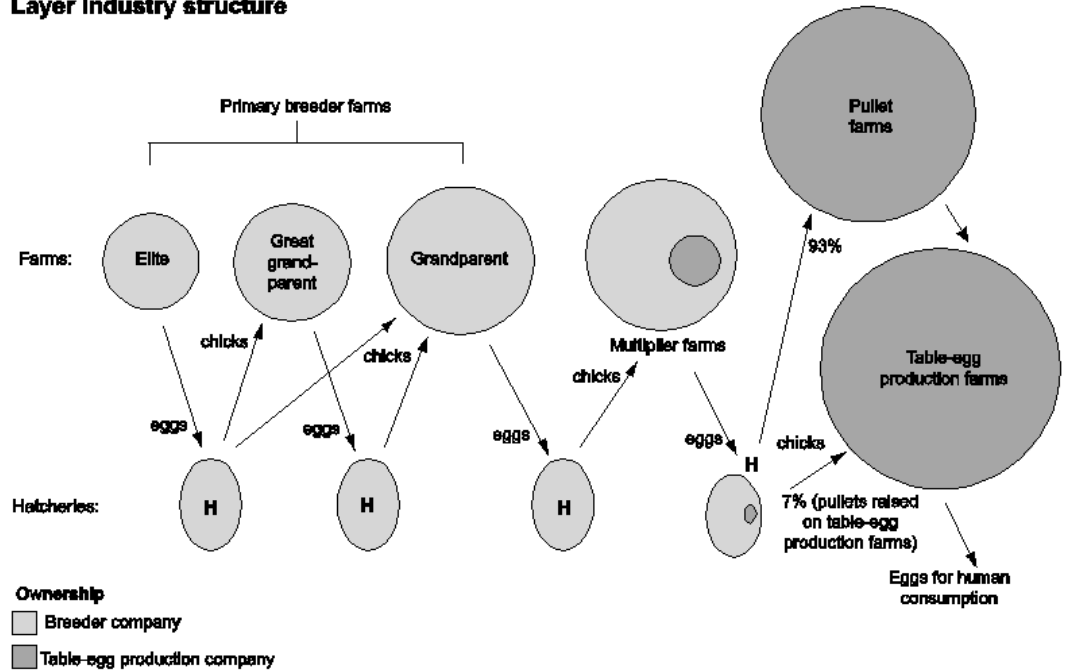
Layer industry structure

Primary breeder farms

Farms:

Elite

Great grand-parent

Grandparent

Multiplier farms

Pullet farms

93%

Table-egg production farms

chicks

chicks

chicks

eggs

eggs

eggs

eggs

H

chicks

7% (pullets raised on table-egg production farms)

Eggs for human consumption

Hatcheries:

H

H

H

Ownership

Breeder company

Table-egg production company